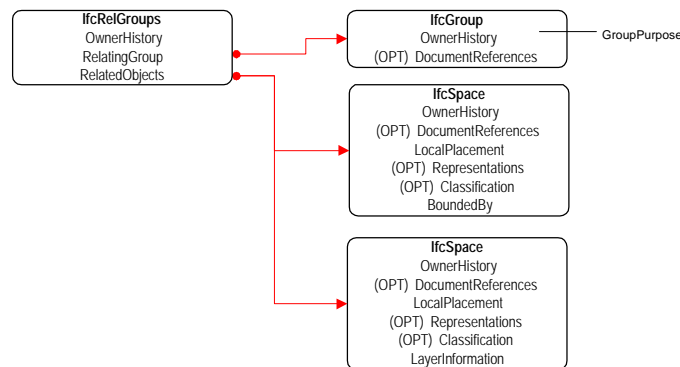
IfcRelGroups
OwnerHistory
RelatingGroup
RelatedObjects

IfcGroup
OwnerHistory
(OPT) DocumentReferences

GroupPurpose

IfcSpace
OwnerHistory
(OPT) DocumentReferences
LocalPlacement
(OPT) Representations
(OPT) Classification
BoundedBy

IfcSpace
OwnerHistory
(OPT) DocumentReferences
LocalPlacement
(OPT) Representations
(OPT) Classification
LayerInformation